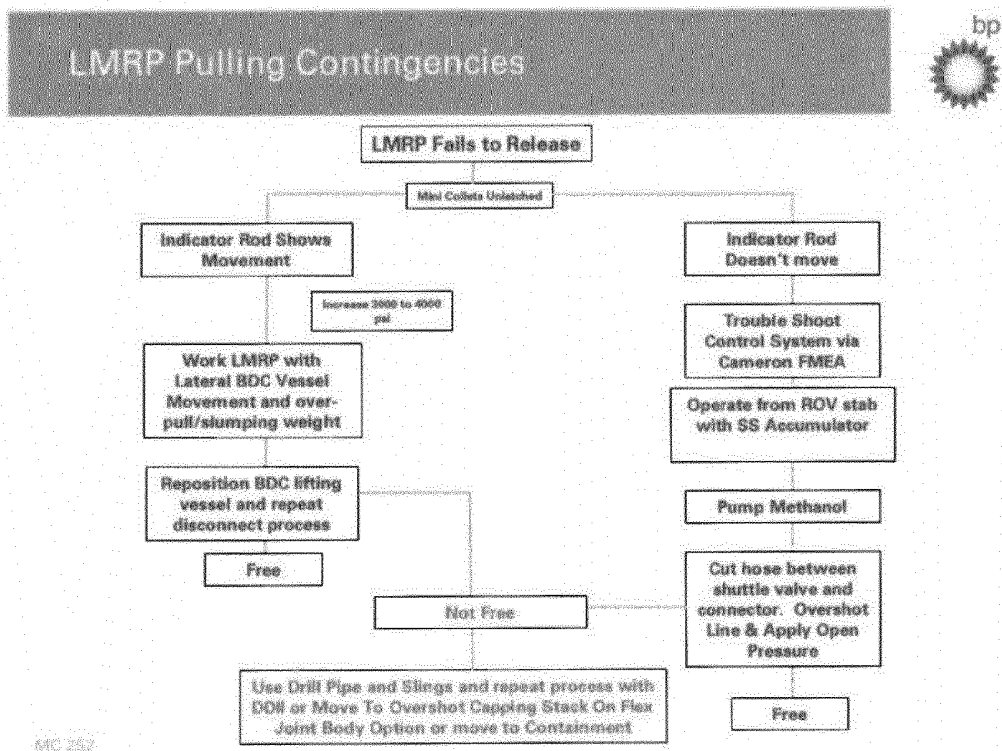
LMRP Pulling Contingencies

bp

LMRP Fails to Release

Mini Collets Unlatched

Indicator Rod Shows Movement

Indicator Rod Doesn't move

Increase 3000 to 4000 psi

Trouble Shoot Control System via Cameron FMEA

Work LMRP with Lateral BDC Vessel Movement and over-pull/slumping weight

Operate from ROV stab with SS Accumulator

Reposition BDC lifting vessel and repeat disconnect process

Pump Methanol

Free

Cut hose between shuttle valve and connector. Overshot Line & Apply Open Pressure

Not Free

Use Drill Pipe and Slings and repeat process with DDII or Move To Overshot Capping Stack On Flex Joint Body Option or move to Containment

Free

MC 252